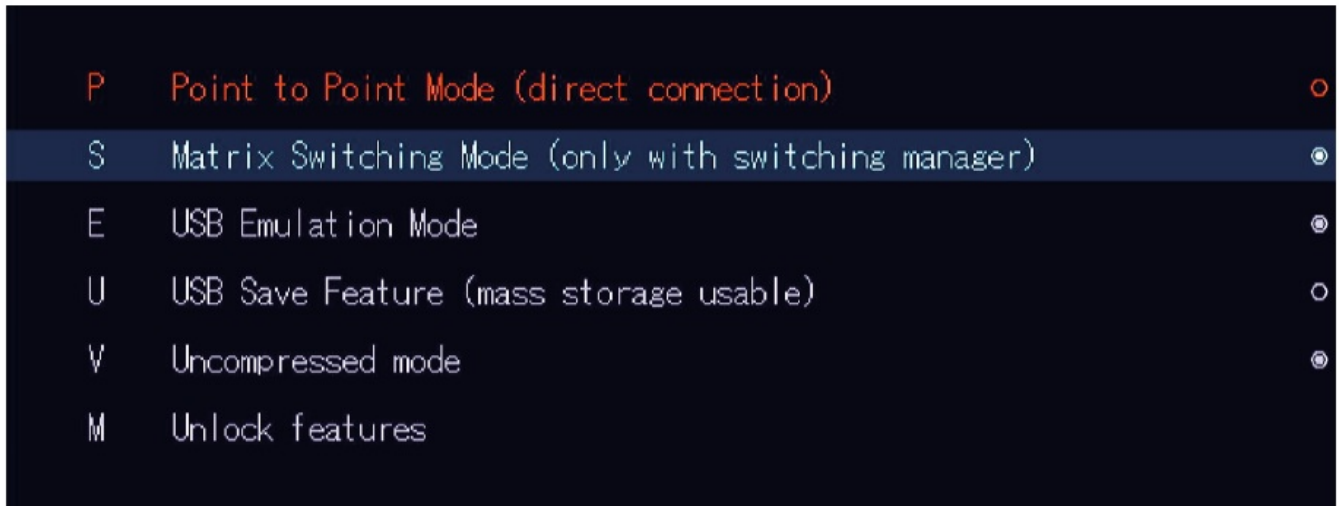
P Point to Point Mode (direct connection) ○

S Matrix Switching Mode (only with switching manager) ◉

E USB Emulation Mode ◉

U USB Save Feature (mass storage usable) ○

V Uncompressed mode ◉

M Unlock features